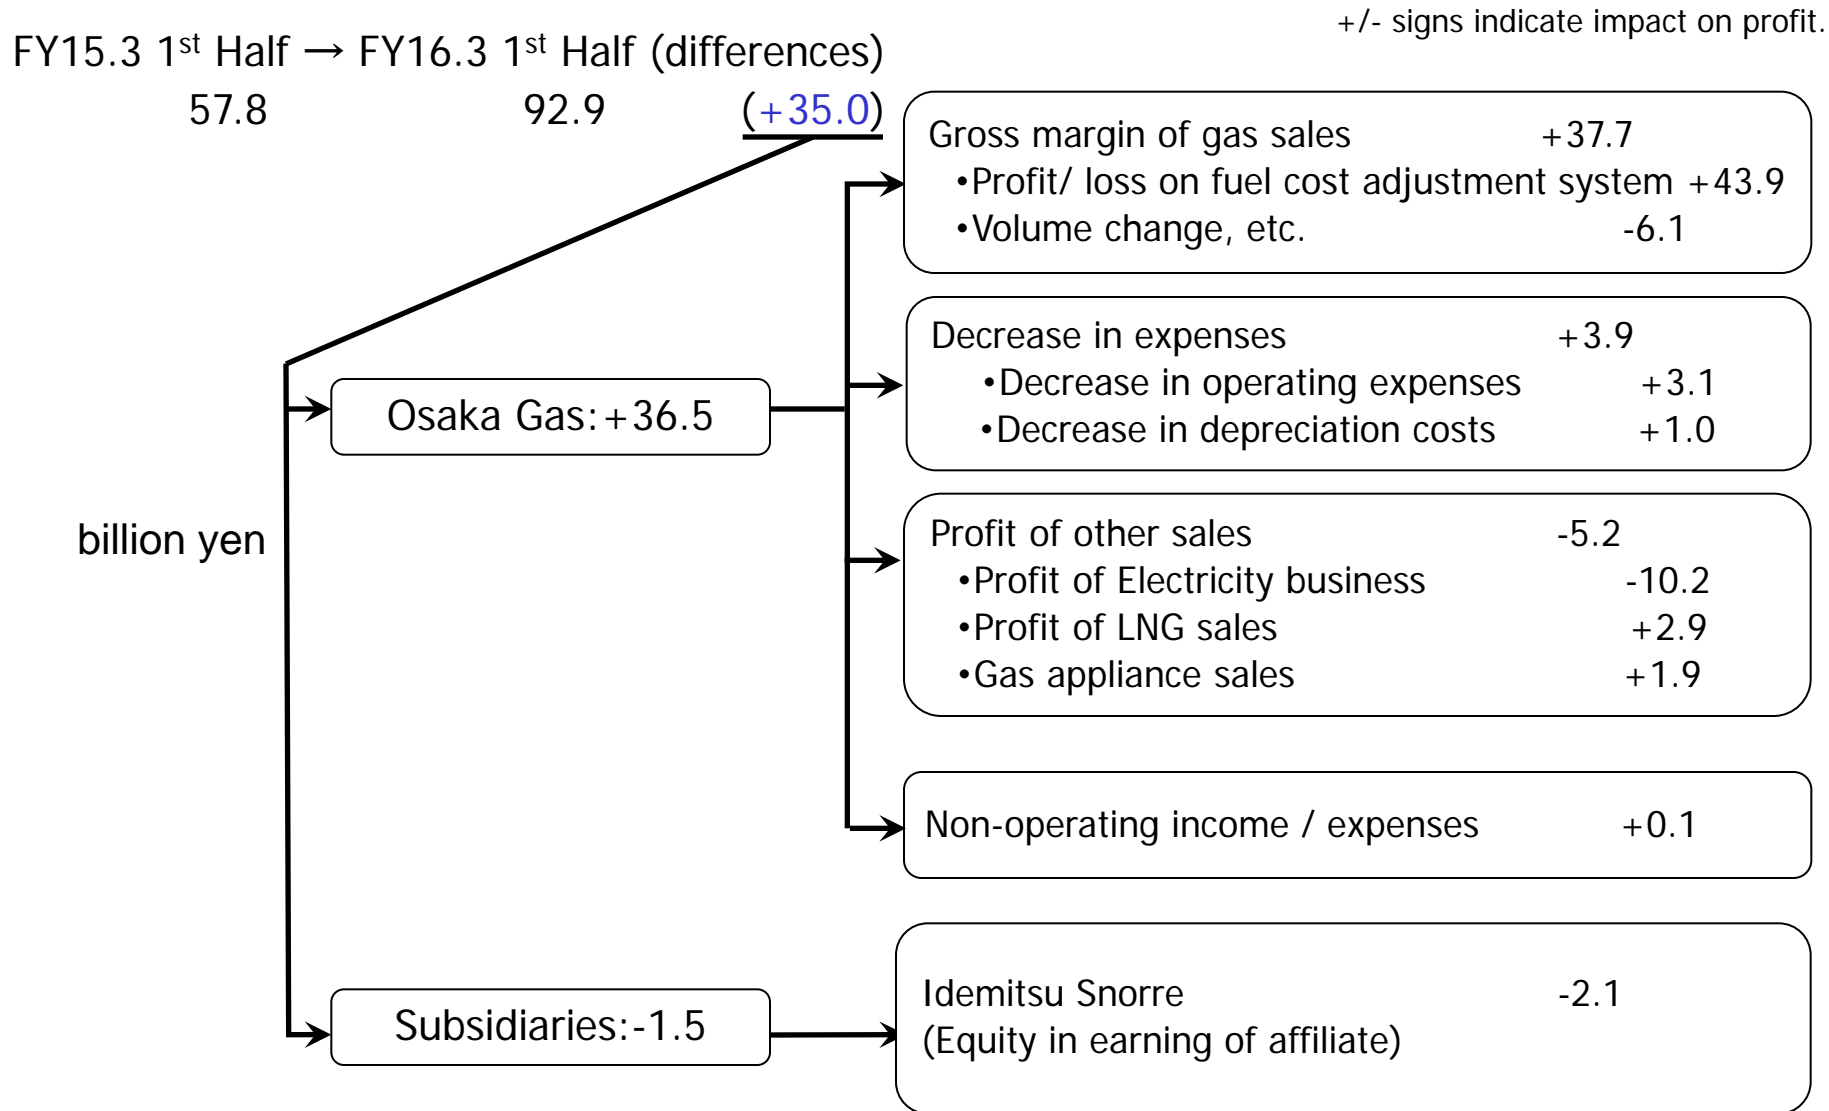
+/- signs indicate impact on profit.

FY15.3 1$^{st}$ Half → FY16.3 1$^{st}$ Half (differences)
57.8 92.9 (+35.0)

Gross margin of gas sales +37.7
•Profit/ loss on fuel cost adjustment system +43.9
•Volume change, etc. -6.1

Decrease in expenses +3.9
•Decrease in operating expenses +3.1
•Decrease in depreciation costs +1.0

Osaka Gas:+36.5

billion yen

Profit of other sales -5.2
•Profit of Electricity business -10.2
•Profit of LNG sales +2.9
•Gas appliance sales +1.9

Non-operating income / expenses +0.1

Subsidiaries:-1.5

Idemitsu Snorre -2.1
(Equity in earning of affiliate)